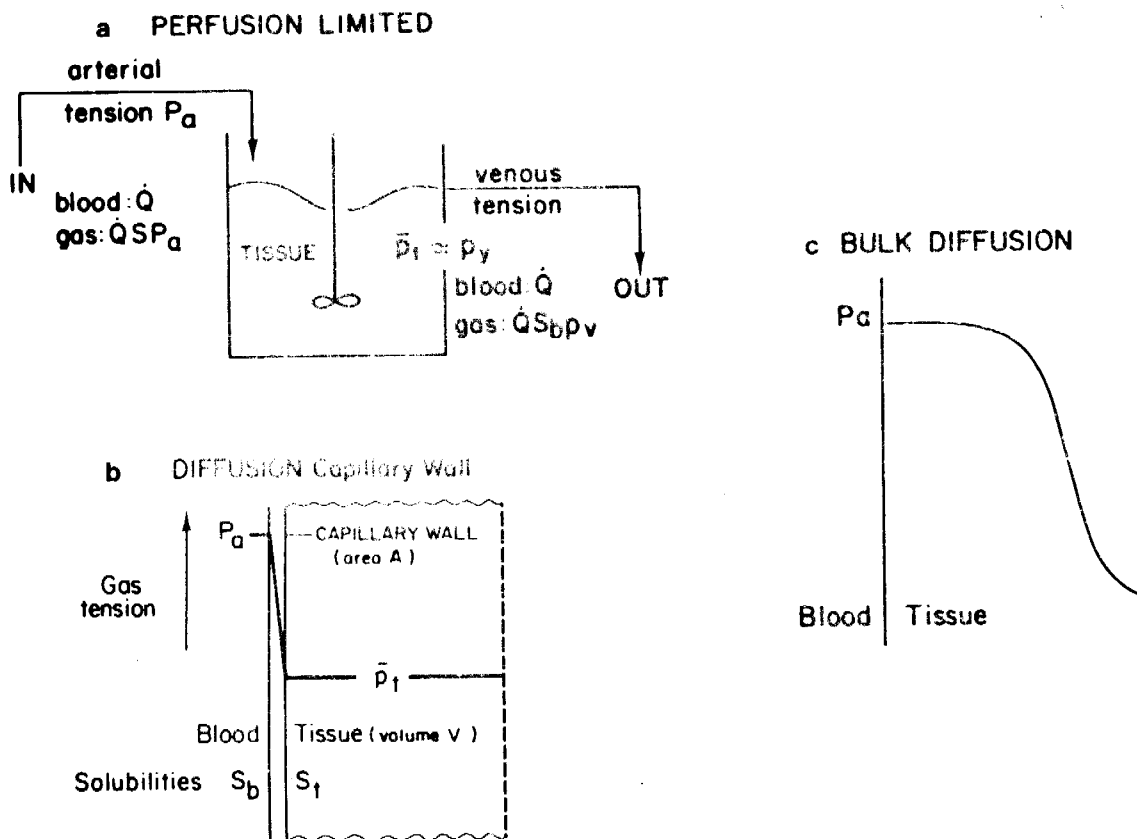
a PERFUSION LIMITED

arterial

tension $P_a$

IN

blood : $\dot{Q}$

gas : $\dot{Q}SP_a$

TISSUE

venous

tension

$\bar{p}_t \simeq p_v$

blood : $\dot{Q}$

gas : $\dot{Q}S_b p_v$

OUT

c BULK DIFFUSION

$P_a$

Blood | Tissue

b DIFFUSION Capillary Wall

$P_a$

CAPILLARY WALL (area A)

Gas tension

$\bar{p}_t$

Blood

Tissue (volume V)

Solubilities $S_b$ $S_t$